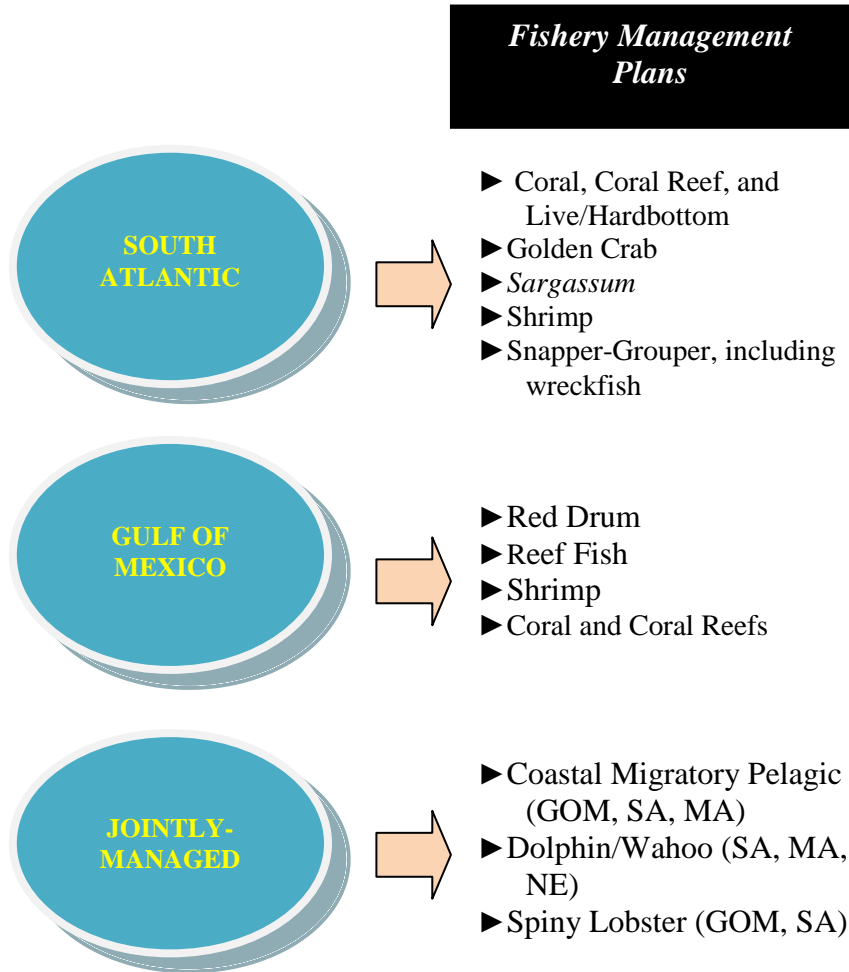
Fishery Management Plans

SOUTH ATLANTIC

► Coral, Coral Reef, and Live/Hardbottom
► Golden Crab
► Sargassum
► Shrimp
► Snapper-Grouper, including wreckfish

GULF OF MEXICO

► Red Drum
► Reef Fish
► Shrimp
► Coral and Coral Reefs

JOINTLY-MANAGED

► Coastal Migratory Pelagic (GOM, SA, MA)
► Dolphin/Wahoo (SA, MA, NE)
► Spiny Lobster (GOM, SA)